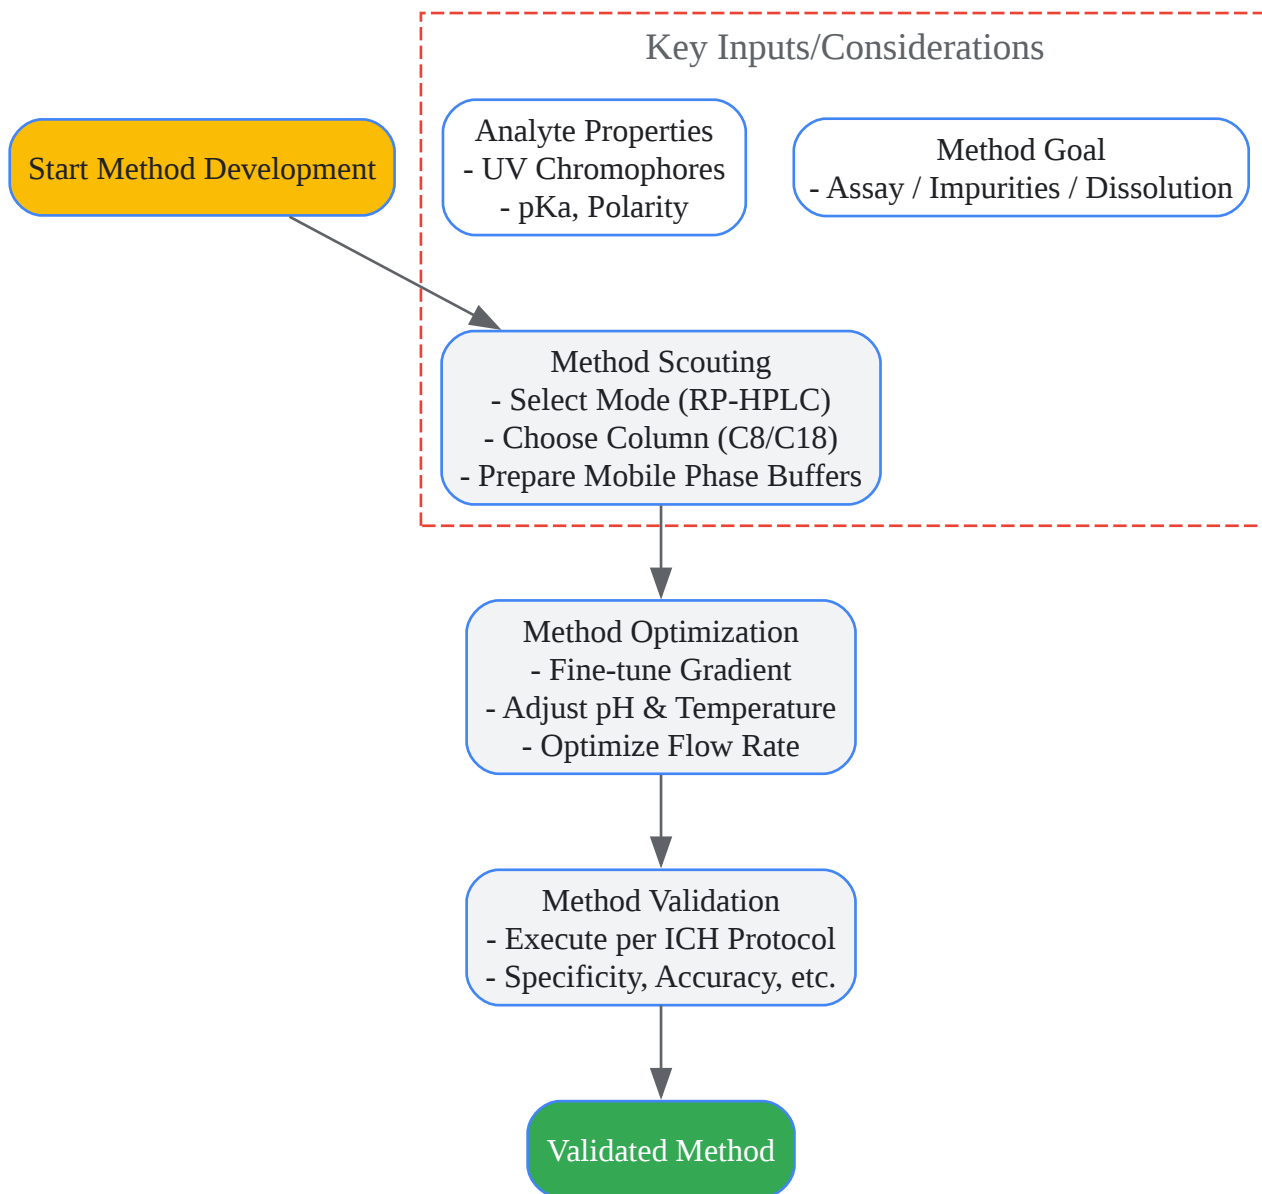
Key Inputs/Considerations

Start Method Development

Analyte Properties
- UV Chromophores
- pKa, Polarity

Method Goal
- Assay / Impurities / Dissolution

Method Scouting
- Select Mode (RP-HPLC)
- Choose Column (C8/C18)
- Prepare Mobile Phase Buffers

Method Optimization
- Fine-tune Gradient
- Adjust pH & Temperature
- Optimize Flow Rate

Method Validation
- Execute per ICH Protocol
- Specificity, Accuracy, etc.

Validated Method